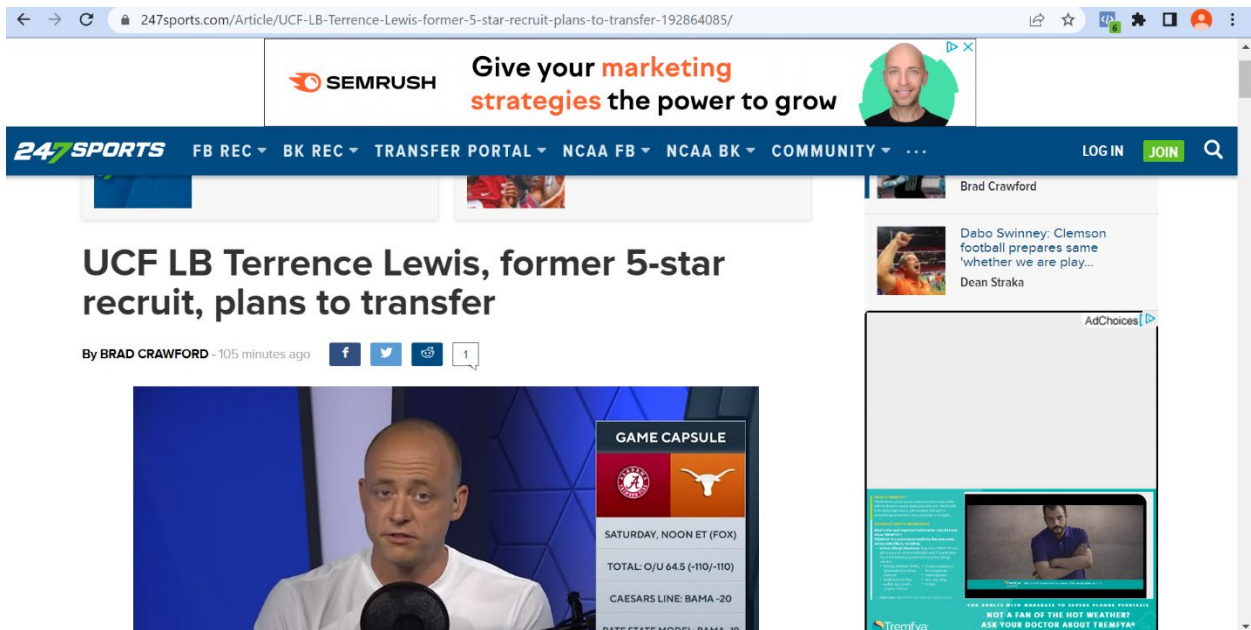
247sports.com/Article/UCF-LB-Terrence-Lewis-former-5-star-recruit-plans-to-transfer-192864085/

SEMRUSH Give your marketing strategies the power to grow

247SPORTS FB REC BK REC TRANSFER PORTAL NCAA FB NCAA BK COMMUNITY ··· LOG IN JOIN

Brad Crawford

Dabo Swinney: Clemson football prepares same 'whether we are play...

Dean Straka

UCF LB Terrence Lewis, former 5-star recruit, plans to transfer

By BRAD CRAWFORD - 105 minutes ago

1

GAME CAPSULE

SATURDAY, NOON ET (FOX)

TOTAL: O/U 64.5 (-110/-110)

CAESARS LINE: BAMA -20

AdChoices

NOT A FAN OF THE HOT WEATHER? ASK YOUR DOCTOR ABOUT TREMFYA®

Tremfya